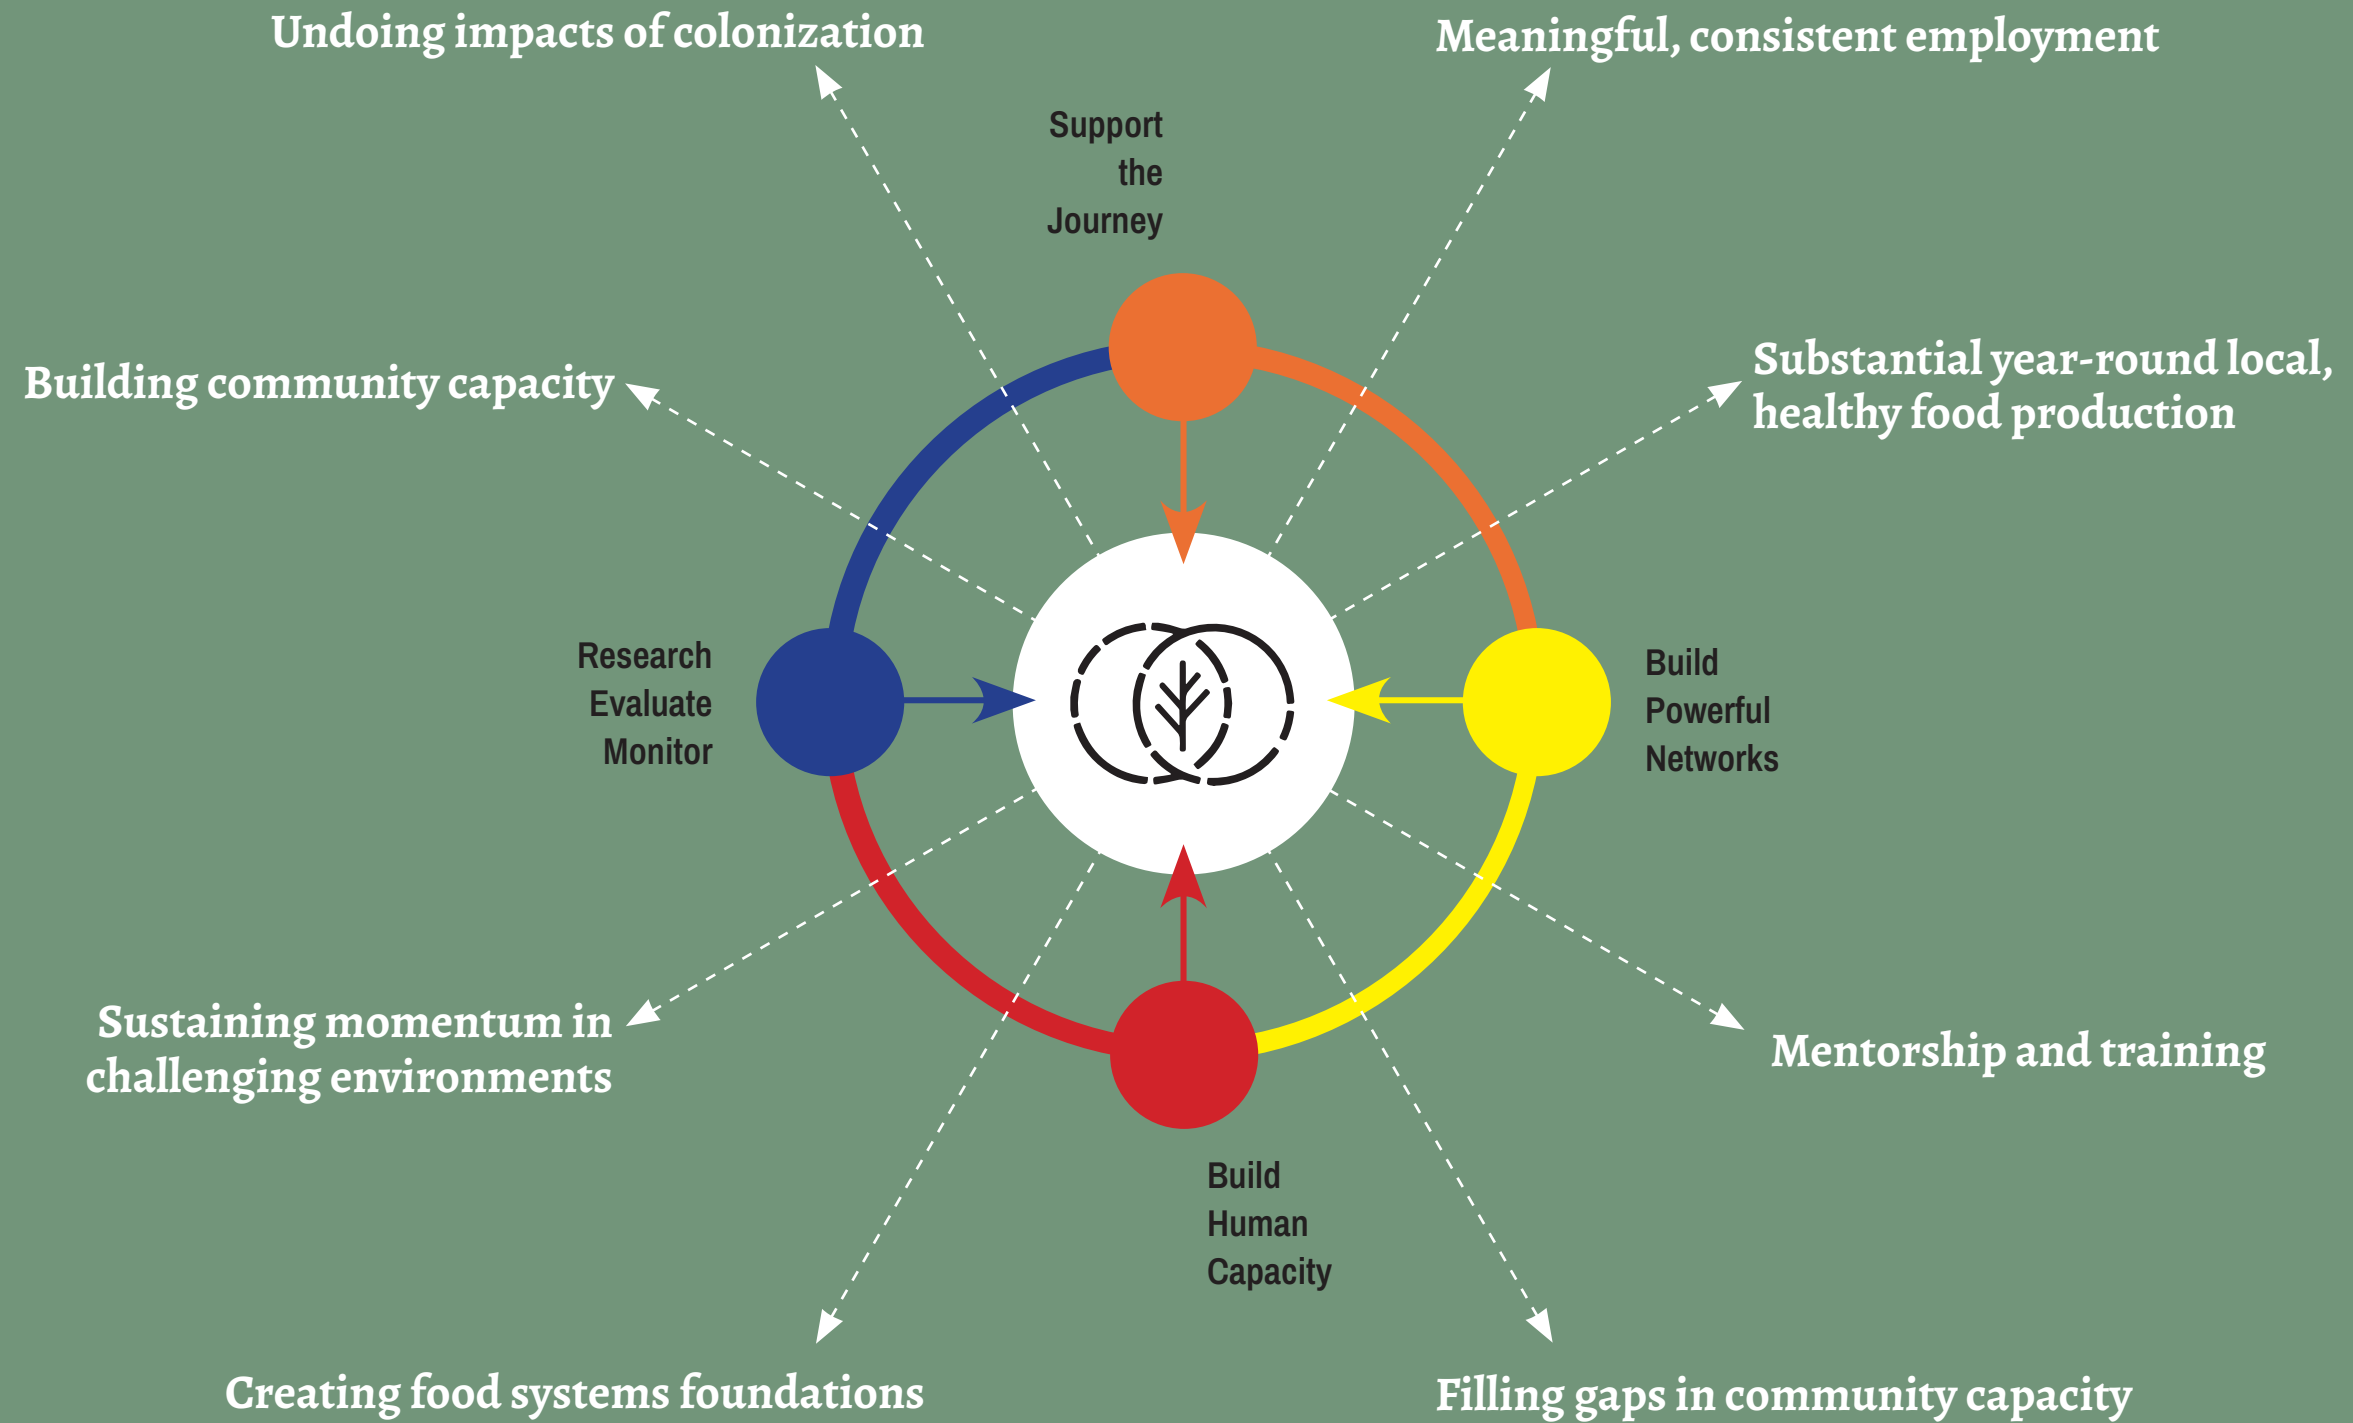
Undoing impacts of colonization

Meaningful, consistent employment

Support the Journey

Building community capacity

Substantial year-round local, healthy food production

Research Evaluate Monitor

Build Powerful Networks

Sustaining momentum in challenging environments

Mentorship and training

Build Human Capacity

Creating food systems foundations

Filling gaps in community capacity